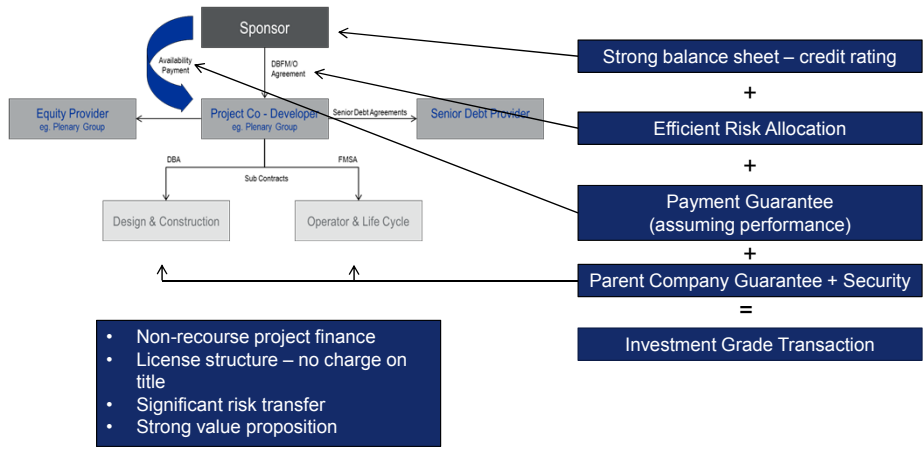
Sponsor

Availability Payment

DBFM/O Agreement

Equity Provider
eg. Plenary Group

Project Co - Developer
eg. Plenary Group

Senior Debt Agreements

Senior Debt Provider

DBA

FMSA

Sub Contracts

Design & Construction

Operator & Life Cycle

Strong balance sheet – credit rating

+

Efficient Risk Allocation

+

Payment Guarantee (assuming performance)

+

Parent Company Guarantee + Security

=

Investment Grade Transaction

- Non-recourse project finance
- License structure – no charge on title
- Significant risk transfer
- Strong value proposition